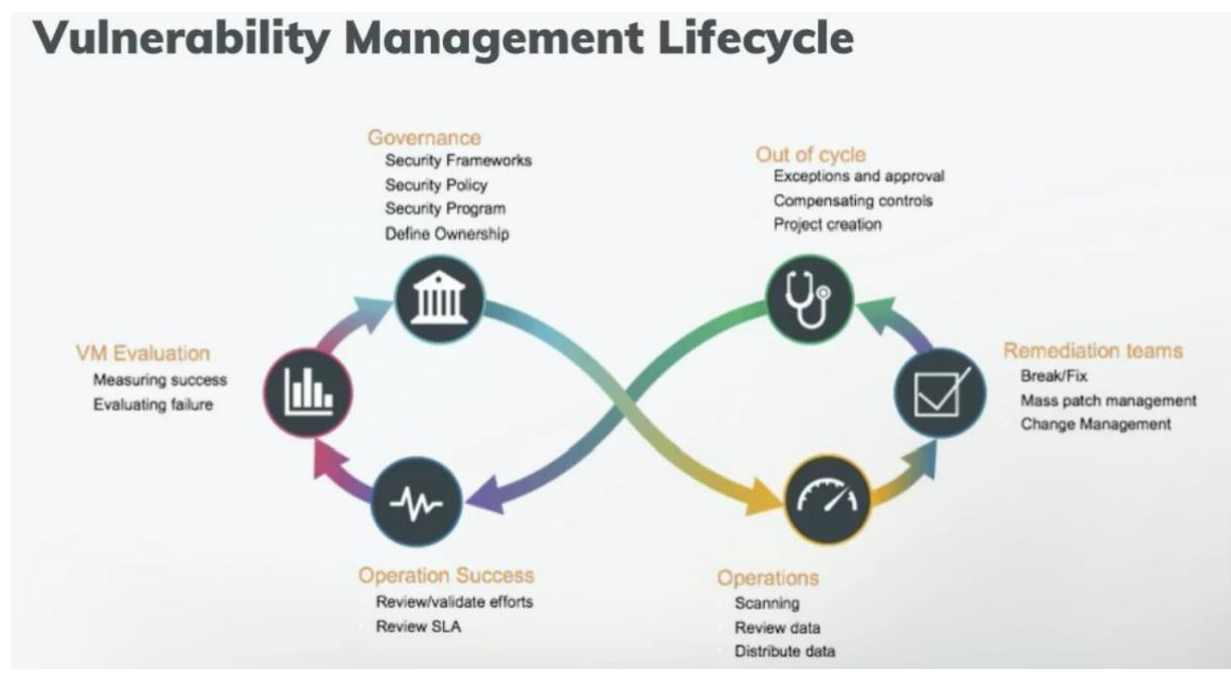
Vulnerability Management Lifecycle

Governance
Security Frameworks
Security Policy
Security Program
Define Ownership

Out of cycle
Exceptions and approval
Compensating controls
Project creation

VM Evaluation
Measuring success
Evaluating failure

Remediation teams
Break/Fix
Mass patch management
Change Management

Operation Success
Review/validate efforts
Review SLA

Operations
Scanning
Review data
Distribute data